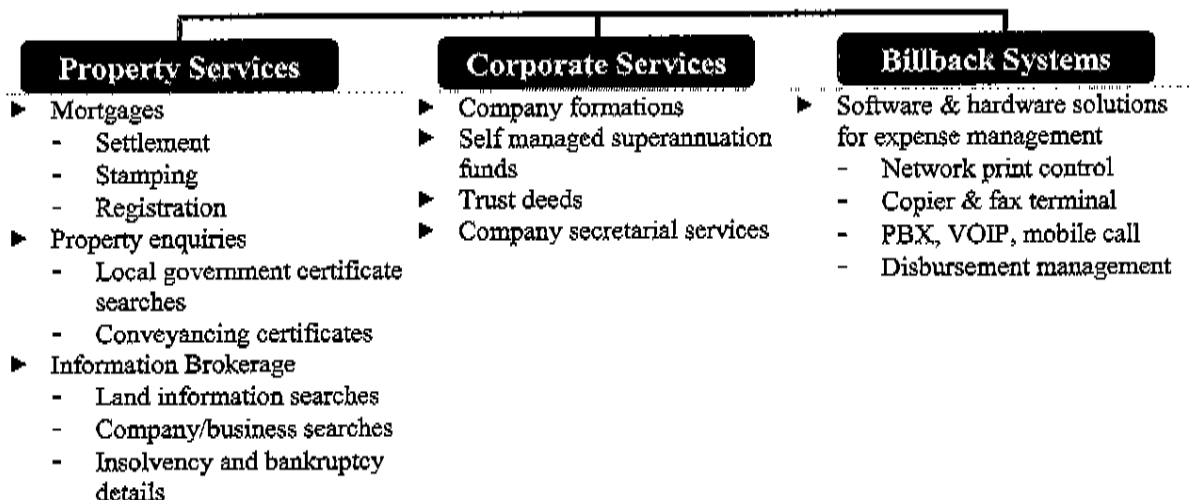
Property Services

- Mortgages
  - Settlement
  - Stamping
  - Registration
- Property enquiries
  - Local government certificate searches
  - Conveyancing certificates
- Information Brokerage
  - Land information searches
  - Company/business searches
  - Insolvency and bankruptcy details

Corporate Services

- Company formations
- Self managed superannuation funds
- Trust deeds
- Company secretarial services

Billback Systems

- Software & hardware solutions for expense management
  - Network print control
  - Copier & fax terminal
  - PBX, VOIP, mobile call
  - Disbursement management